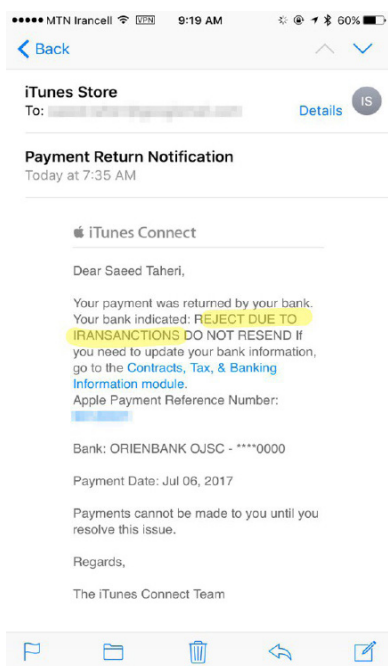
●●●●● MTN Irancell VPN 9:19 AM 60%

Back

iTunes Store
To: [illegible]
Details
IS

Payment Return Notification
Today at 7:35 AM

iTunes Connect

Dear Saeed Taheri,

Your payment was returned by your bank. Your bank indicated: REJECT DUE TO IRANSANCTIONS DO NOT RESEND If you need to update your bank information, go to the Contracts, Tax, & Banking Information module.
Apple Payment Reference Number: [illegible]

Bank: ORIENBANK OJSC - ****0000

Payment Date: Jul 06, 2017

Payments cannot be made to you until you resolve this issue.

Regards,

The iTunes Connect Team